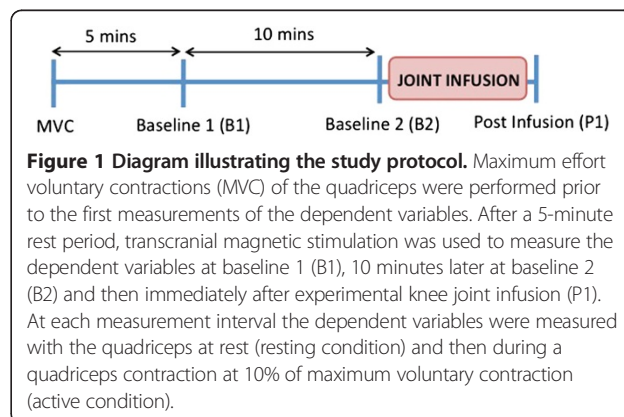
5 mins
10 mins
JOINT INFUSION
MVC
Baseline 1 (B1)
Baseline 2 (B2)
Post Infusion (P1)

**Figure 1 Diagram illustrating the study protocol.** Maximum effort voluntary contractions (MVC) of the quadriceps were performed prior to the first measurements of the dependent variables. After a 5-minute rest period, transcranial magnetic stimulation was used to measure the dependent variables at baseline 1 (B1), 10 minutes later at baseline 2 (B2) and then immediately after experimental knee joint infusion (P1). At each measurement interval the dependent variables were measured with the quadriceps at rest (resting condition) and then during a quadriceps contraction at 10% of maximum voluntary contraction (active condition).